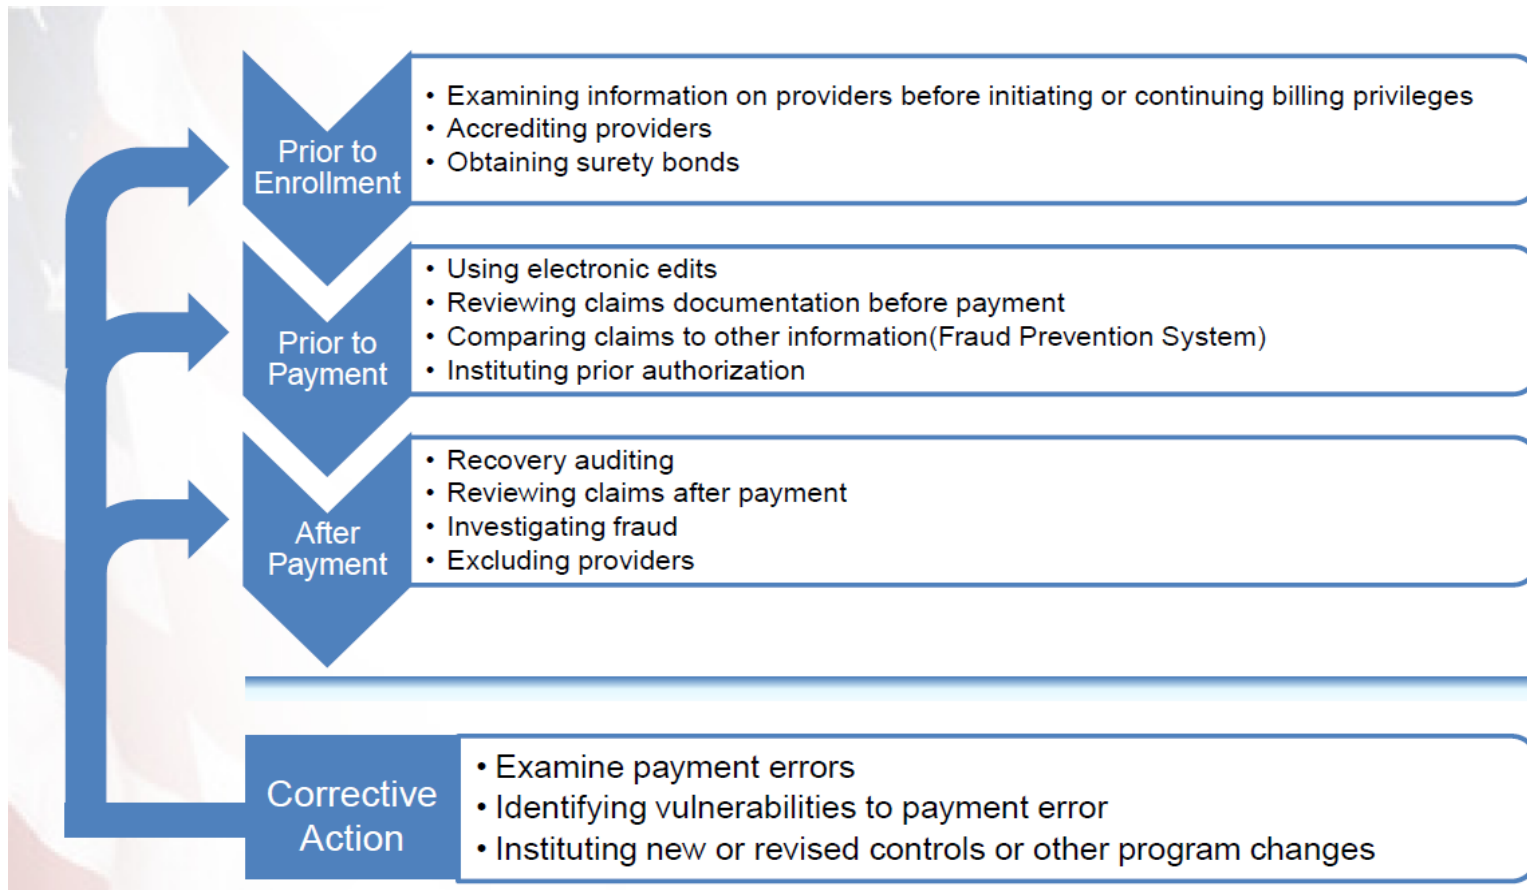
Prior to Enrollment

- Examining information on providers before initiating or continuing billing privileges
- Accrediting providers
- Obtaining surety bonds

Prior to Payment

- Using electronic edits
- Reviewing claims documentation before payment
- Comparing claims to other information(Fraud Prevention System)
- Instituting prior authorization

After Payment

- Recovery auditing
- Reviewing claims after payment
- Investigating fraud
- Excluding providers

Corrective Action

- Examine payment errors
- Identifying vulnerabilities to payment error
- Instituting new or revised controls or other program changes